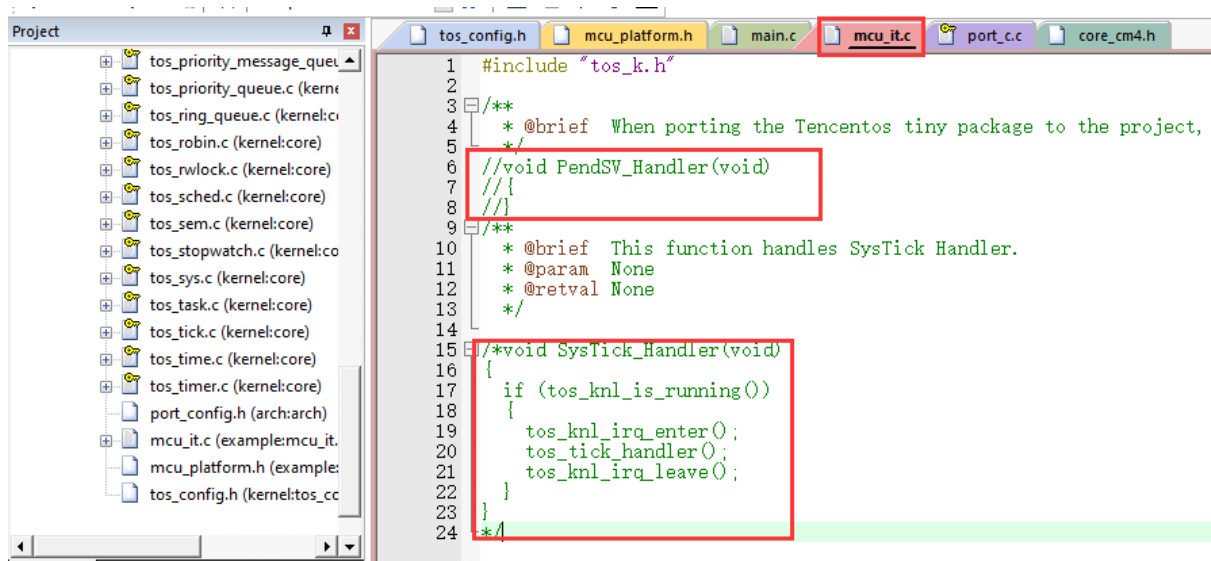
Project

tos_priority_message_queu
tos_priority_queue.c (kerne
tos_ring_queue.c (kernel:c
tos_robin.c (kernel:core)
tos_rwlock.c (kernel:core)
tos_sched.c (kernel:core)
tos_sem.c (kernel:core)
tos_stopwatch.c (kernel:co
tos_sys.c (kernel:core)
tos_task.c (kernel:core)
tos_tick.c (kernel:core)
tos_time.c (kernel:core)
tos_timer.c (kernel:core)
port_config.h (arch:arch)
mcu_it.c (example:mcu_it.
mcu_platform.h (example:
tos_config.h (kernel:tos_cc

tos_config.h | mcu_platform.h | main.c | mcu_it.c | port_c.c | core_cm4.h

1 #include "tos_k.h"
2
3 /**
4 * @brief When porting the Tencentos tiny package to the project,
5 */
6 //void PendSV_Handler(void)
7 //{
8 //}
9 /**
10 * @brief This function handles SysTick Handler.
11 * @param None
12 * @retval None
13 */
14
15 /*void SysTick_Handler(void)
16 {
17 if (tos_knl_is_running())
18 {
19 tos_knl_irq_enter();
20 tos_tick_handler();
21 tos_knl_irq_leave();
22 }
23 }
24 */